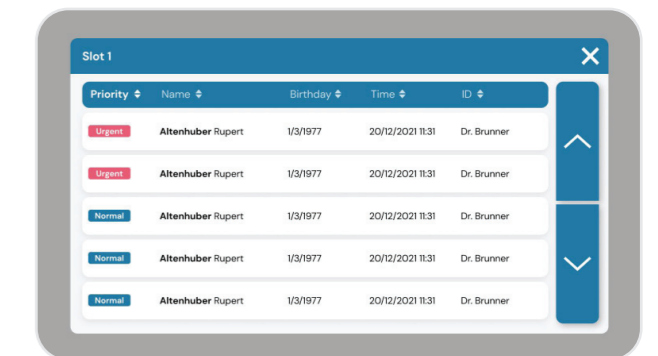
Slot 1

| Priority ⬍ | Name ⬍ | Birthday ⬍ | Time ⬍ | ID ⬍ |
|---|---|---|---|---|
| Urgent | Altenhuber Rupert | 1/3/1977 | 20/12/2021 11:31 | Dr. Brunner |
| Urgent | Altenhuber Rupert | 1/3/1977 | 20/12/2021 11:31 | Dr. Brunner |
| Normal | Altenhuber Rupert | 1/3/1977 | 20/12/2021 11:31 | Dr. Brunner |
| Normal | Altenhuber Rupert | 1/3/1977 | 20/12/2021 11:31 | Dr. Brunner |
| Normal | Altenhuber Rupert | 1/3/1977 | 20/12/2021 11:31 | Dr. Brunner |